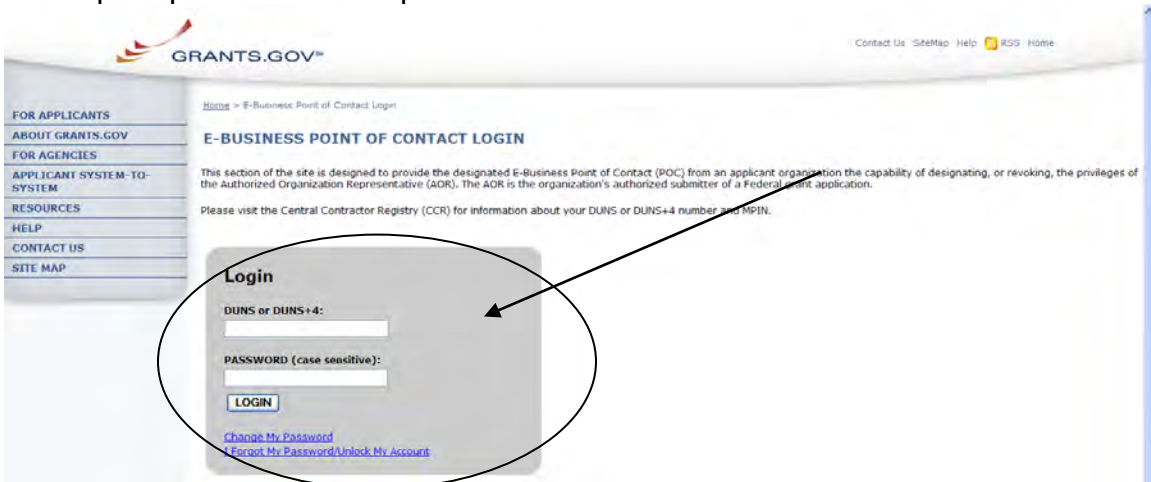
GRANTS.GOV™

Contact Us SiteMap Help RSS Home

FOR APPLICANTS
ABOUT GRANTS.GOV
FOR AGENCIES
APPLICANT SYSTEM-TO-SYSTEM
RESOURCES
HELP
CONTACT US
SITE MAP

Home > E-Business Point of Contact Login

E-BUSINESS POINT OF CONTACT LOGIN

This section of the site is designed to provide the designated E-Business Point of Contact (POC) from an applicant organization the capability of designating, or revoking, the privileges of the Authorized Organization Representative (AOR). The AOR is the organization's authorized submitter of a Federal grant application.

Please visit the Central Contractor Registry (CCR) for information about your DUNS or DUNS+4 number and MPIN.

Login

DUNS or DUNS+4:

PASSWORD (case sensitive):

LOGIN

Change My Password
I Forgot My Password/Unlock My Account